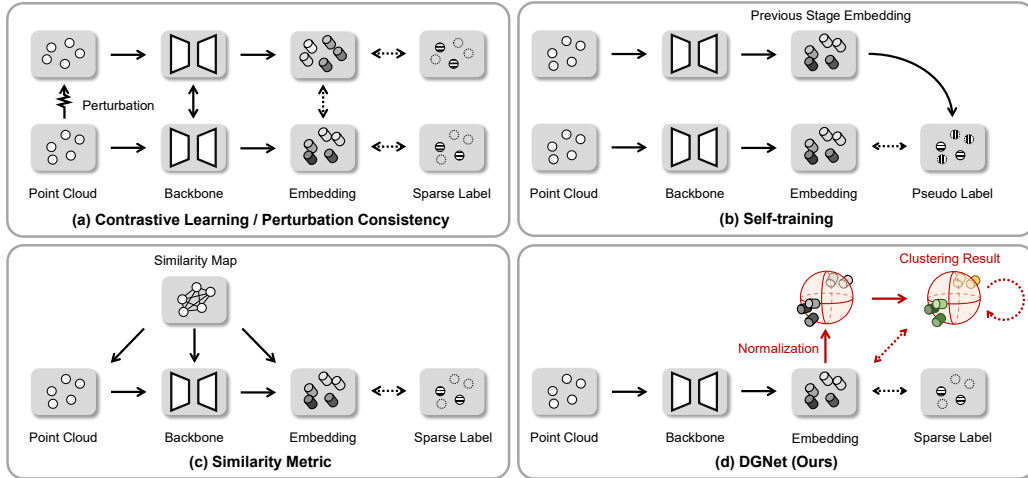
Perturbation

Point Cloud

Backbone

Embedding

Sparse Label

(a) Contrastive Learning / Perturbation Consistency

Previous Stage Embedding

Point Cloud

Backbone

Embedding

Pseudo Label

(b) Self-training

Similarity Map

Point Cloud

Backbone

Embedding

Sparse Label

(c) Similarity Metric

Clustering Result

Normalization

Point Cloud

Backbone

Embedding

Sparse Label

(d) DGNet (Ours)